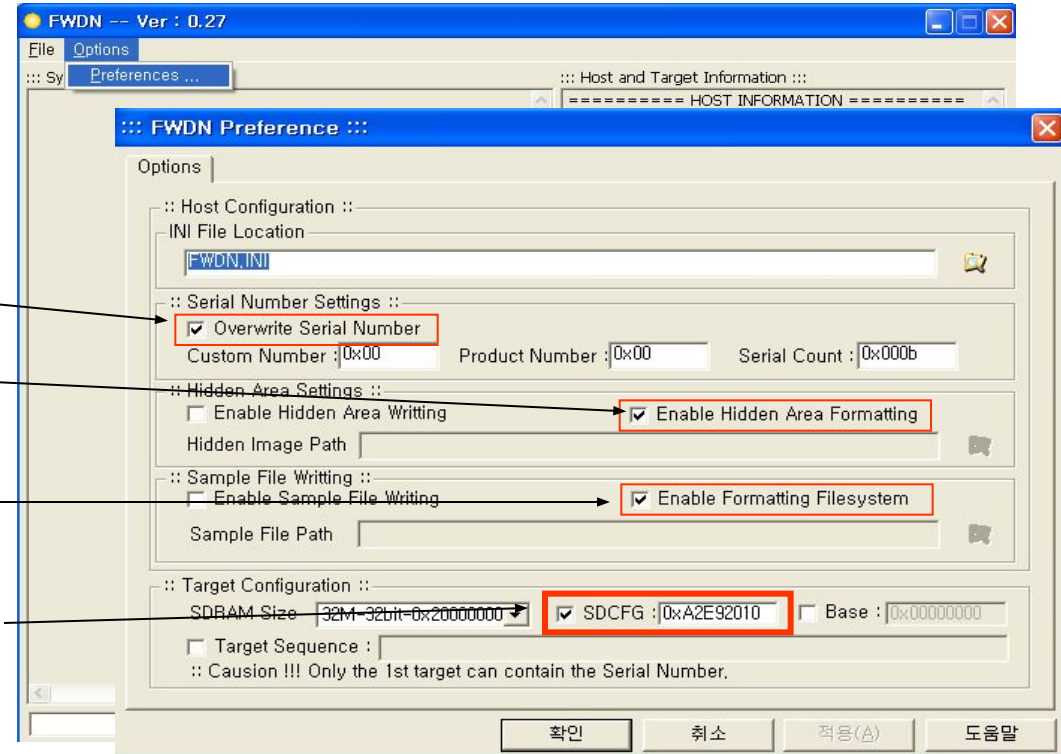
FWDN -- Ver : 0.27

File Options

Preferences ...

::: Sy

::: Host and Target Information :::

========== HOST INFORMATION ==========

::: FWDN Preference :::

Options

:: Host Configuration ::

INI File Location

FWDN.INI

:: Serial Number Settings ::

☑ Overwrite Serial Number

Custom Number : 0x00 Product Number : 0x00 Serial Count : 0x000b

:: Hidden Area Settings ::

☐ Enable Hidden Area Writting

☑ Enable Hidden Area Formatting

Hidden Image Path

:: Sample File Writting ::

☐ Enable Sample File Writing

☑ Enable Formatting Filesystem

Sample File Path

:: Target Configuration ::

SDRAM Size 32M-32bit-0x20000000

☑ SDCFG : 0xA2E92010

☐ Base : 0x00000000

☐ Target Sequence :

:: Causion !!! Only the 1st target can contain the Serial Number.

확인 취소 적용(A) 도움말